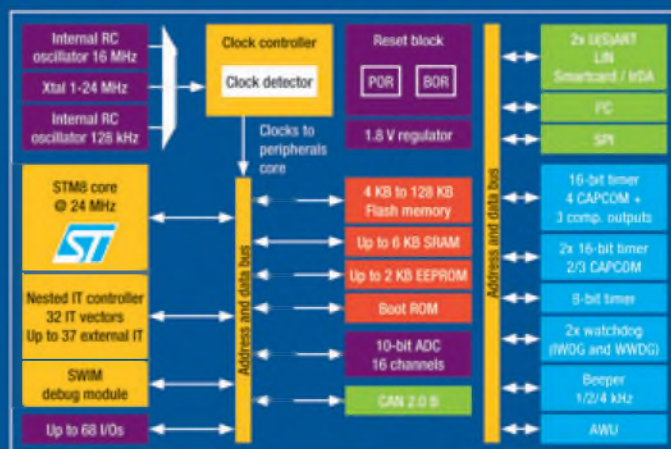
Internal RC oscillator 16 MHz

Xtal 1-24 MHz

Internal RC oscillator 128 kHz

Clock controller

Clock detector

Clocks to peripherals core

Reset block

POR

BOR

1.8 V regulator

2x USART LIN Smartcard / IrDA

I²C

SPI

STM8 core @ 24 MHz

Nested IT controller 32 IT vectors Up to 37 external IT

SWIM debug module

Up to 68 I/Os

Address and data bus

4 KB to 128 KB Flash memory

Up to 6 KB SRAM

Up to 2 KB EEPROM

Boot ROM

10-bit ADC 16 channels

CAN 2.0 B

Address and data bus

16-bit timer 4 CAPCOM + 3 comp. outputs

2x 16-bit timer 2/3 CAPCOM

8-bit timer

2x watchdog (IWDG and WWDG)

Beeper 1/2/4 kHz

AWU